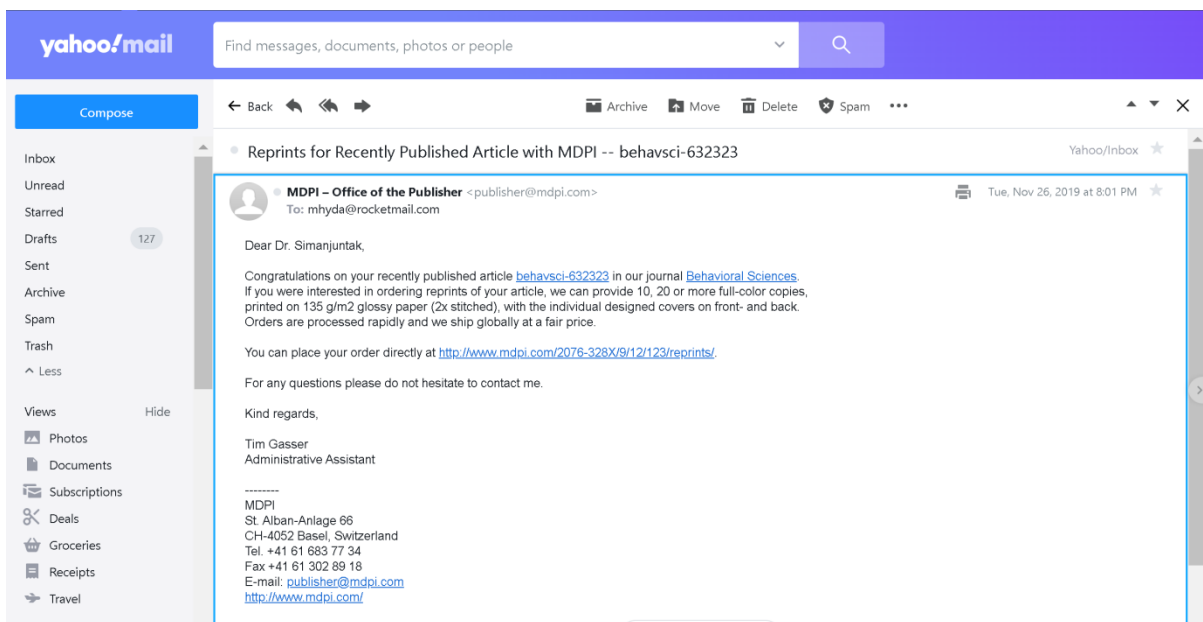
yahoo!mail

Find messages, documents, photos or people

Compose

Inbox
Unread
Starred
Drafts 127
Sent
Archive
Spam
Trash
^ Less

Views Hide
Photos
Documents
Subscriptions
Deals
Groceries
Receipts
Travel

← Back

Archive Move Delete Spam •••

Reprints for Recently Published Article with MDPI -- behavsci-632323

Yahoo/Inbox

MDPI – Office of the Publisher <publisher@mdpi.com>
To: mhyda@rocketmail.com

Tue, Nov 26, 2019 at 8:01 PM

Dear Dr. Simanjuntak,

Congratulations on your recently published article behavsci-632323 in our journal Behavioral Sciences.
If you were interested in ordering reprints of your article, we can provide 10, 20 or more full-color copies, printed on 135 g/m2 glossy paper (2x stitched), with the individual designed covers on front- and back.
Orders are processed rapidly and we ship globally at a fair price.

You can place your order directly at http://www.mdpi.com/2076-328X/9/12/123/reprints/.

For any questions please do not hesitate to contact me.

Kind regards,

Tim Gasser
Administrative Assistant

--------
MDPI
St. Alban-Anlage 66
CH-4052 Basel, Switzerland
Tel. +41 61 683 77 34
Fax +41 61 302 89 18
E-mail: publisher@mdpi.com
http://www.mdpi.com/